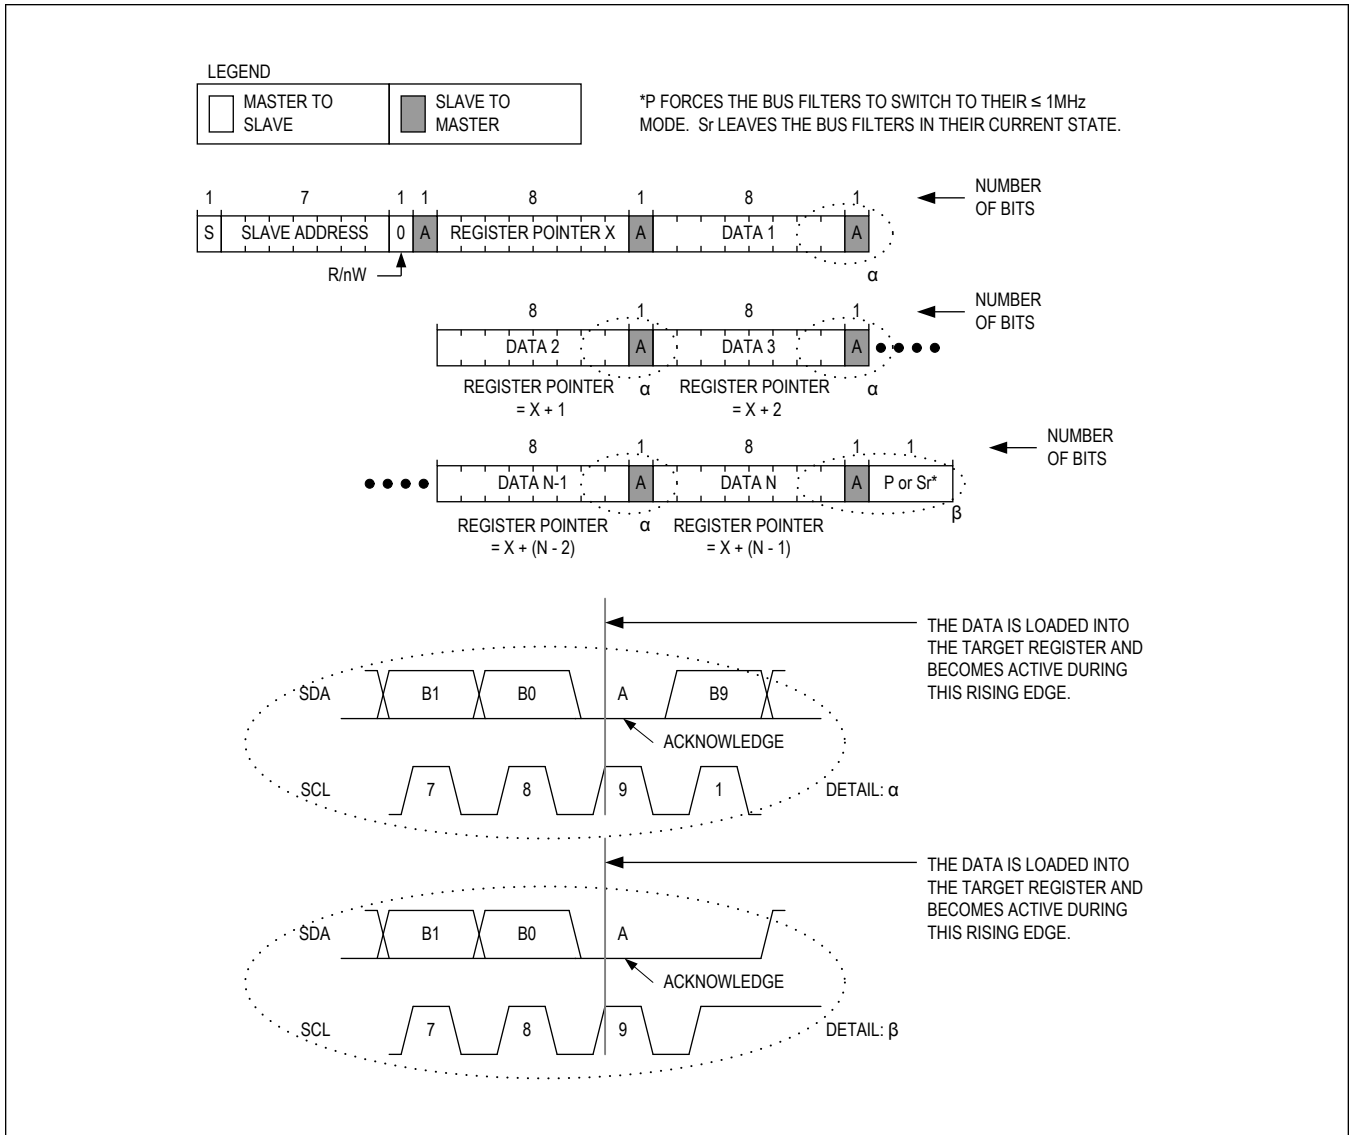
LEGEND

MASTER TO SLAVE

SLAVE TO MASTER

*P FORCES THE BUS FILTERS TO SWITCH TO THEIR ≤ 1MHz MODE. Sr LEAVES THE BUS FILTERS IN THEIR CURRENT STATE.

1 7 1 1 8 1 8 1

S SLAVE ADDRESS 0 A REGISTER POINTER X A DATA 1 A

NUMBER OF BITS

R/nW

α

8 1 8 1

DATA 2 A DATA 3 A

NUMBER OF BITS

REGISTER POINTER = X + 1

α

REGISTER POINTER = X + 2

α

8 1 8 1 1

DATA N-1 A DATA N A P or Sr*

NUMBER OF BITS

REGISTER POINTER = X + (N - 2)

α

REGISTER POINTER = X + (N - 1)

β

THE DATA IS LOADED INTO THE TARGET REGISTER AND BECOMES ACTIVE DURING THIS RISING EDGE.

SDA B1 B0 A B9

ACKNOWLEDGE

SCL 7 8 9 1

DETAIL: α

THE DATA IS LOADED INTO THE TARGET REGISTER AND BECOMES ACTIVE DURING THIS RISING EDGE.

SDA B1 B0 A

ACKNOWLEDGE

SCL 7 8 9

DETAIL: β